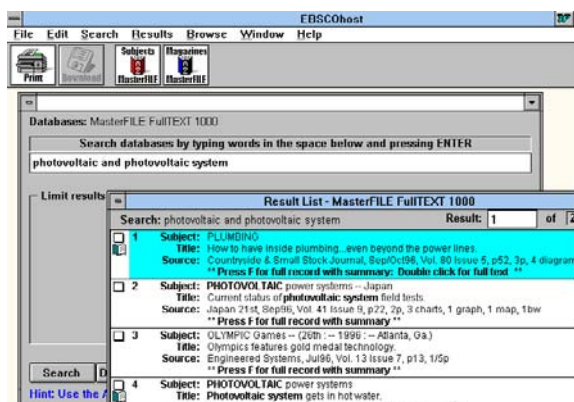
EBSCOhost

File Edit Search Results Browse Window Help

Print Download Subjects MasterFILE Magazines MasterFILE

Databases: MasterFILE FullTEXT 1000

Search databases by typing words in the space below and pressing ENTER

photovoltaic and photovoltaic system

Limit results

Search D

Hint: Use the

Result List - MasterFILE FullTEXT 1000

Search: photovoltaic and photovoltaic system Result: 1 of 2

1 Subject: PLUMBING
Title: How to have inside plumbing...even beyond the power lines.
Source: Countryside & Small Stock Journal, Sep/Oct96, Vol. 80 Issue 5, p52, 3p, 4 diagram
** Press F for full record with summary: Double click for full text **

2 Subject: PHOTOVOLTAIC power systems -- Japan
Title: Current status of photovoltaic system field tests.
Source: Japan 21st, Sep96, Vol. 41 Issue 9, p72, 2p, 3 charts, 1 graph, 1 map, 1bw
** Press F for full record with summary **

3 Subject: OLYMPIC Games -- (26th : -- 1996 : -- Atlanta, Ga.)
Title: Olympics features gold medal technology.
Source: Engineered Systems, Jul96, Vol. 13 Issue 7, p13, 1/5p
** Press F for full record with summary **

4 Subject: PHOTOVOLTAIC power systems
Title: Photovoltaic system gets in hot water.